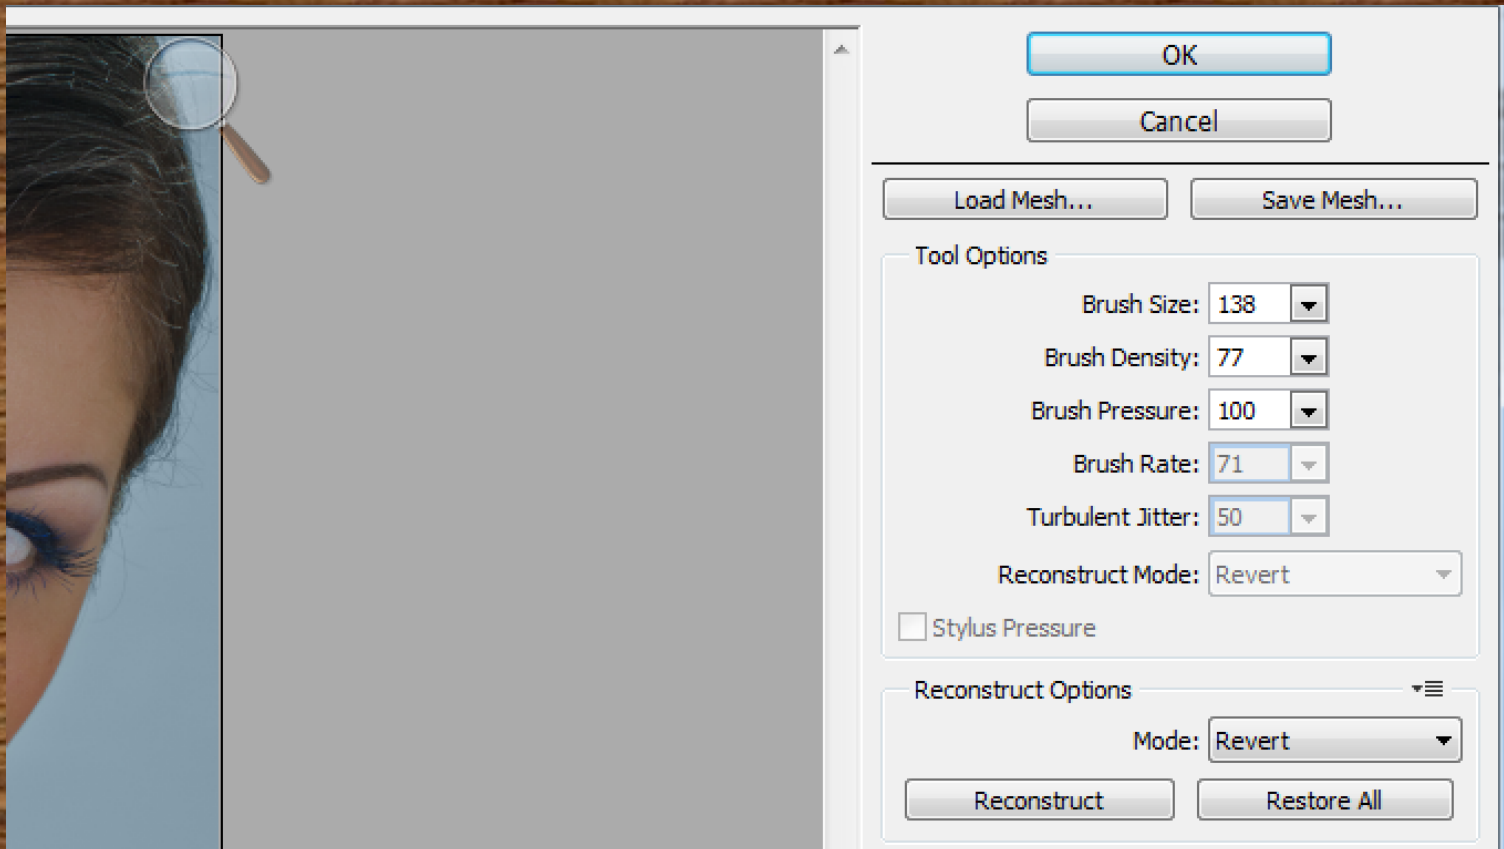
OK

Cancel

Load Mesh...

Save Mesh...

Tool Options

Brush Size: 138

Brush Density: 77

Brush Pressure: 100

Brush Rate: 71

Turbulent Jitter: 50

Reconstruct Mode: Revert

Stylus Pressure

Reconstruct Options

Mode: Revert

Reconstruct

Restore All